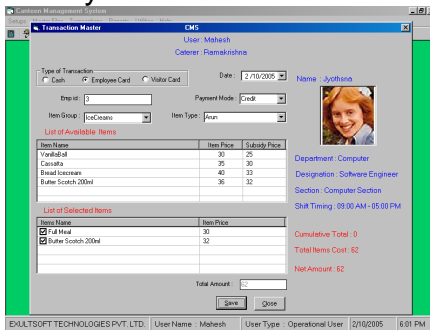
Canteen Management System
Setups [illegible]

Transaction Master
CMS
User : Mahesh
Caterer : Ramakrishna

Type of Transaction
Cash
Employee Card
Visitor Card

Date : 2/10/2005

Name : Jyothsna

Emp id : 3
Payment Mode : Credit
Item Group : IceCreams
Item Type : Arun

List of Available Items

| Item Name | Item Price | Subsidy Price |
|---|---|---|
| VanillaBall | 30 | 25 |
| Cassatta | 35 | 30 |
| Bread Icecream | 40 | 33 |
| Butter Scotch 200ml | 36 | 32 |

Department : Computer
Designation : Software Engineer
Section : Computer Section
Shift Timing : 09:00 AM - 05:00 PM

List of Selected Items

| Items Name | Item Price |
|---|---|
| Full Meal | 30 |
| Butter Scotch 200ml | 32 |

Cumulative Total : 0
Total Items Cost : 62
Net Amount : 62

Total Amount : 62

Save
Close

EXULTSOFT TECHNOLOGIES PVT. LTD. | User Name : Mahesh | User Type : Operational User | 2/10/2005 | 6:01 PM